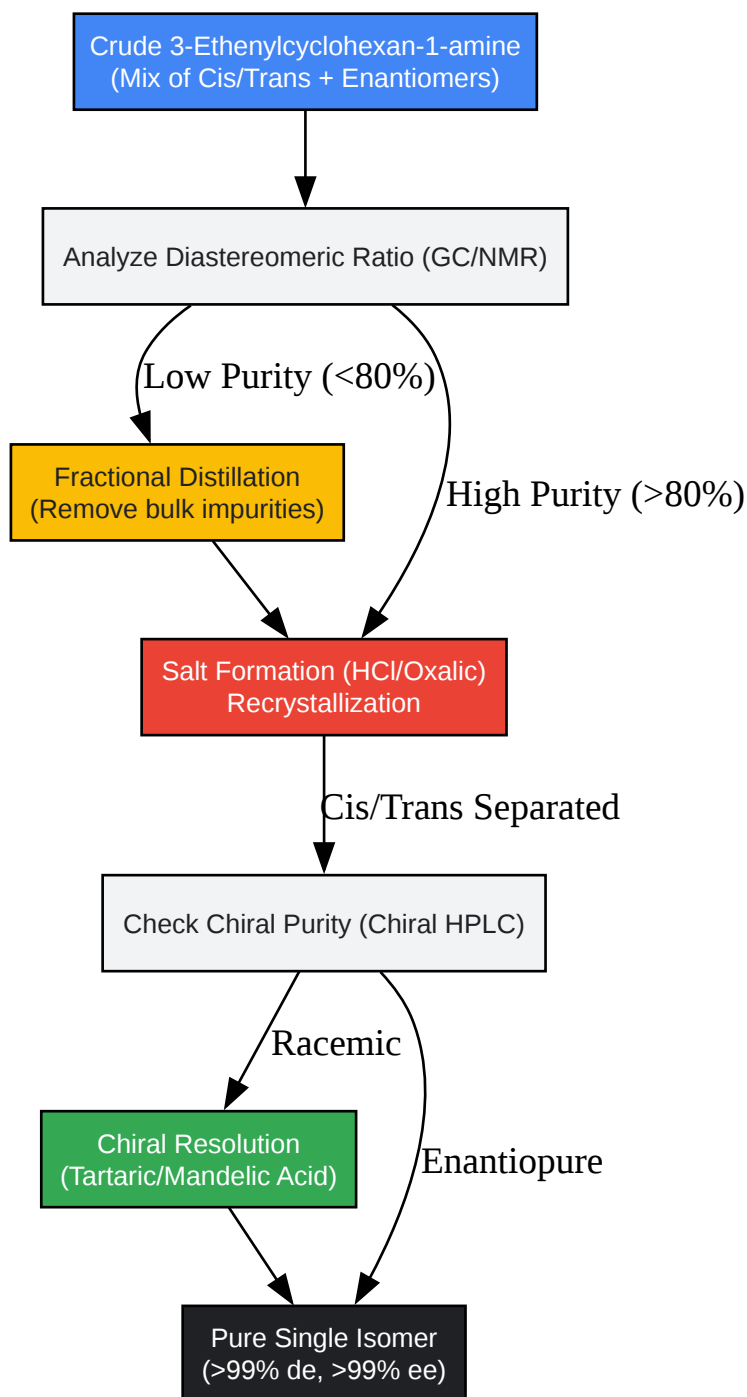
Crude 3-Ethenylcyclohexan-1-amine
(Mix of Cis/Trans + Enantiomers)

Analyze Diastereomeric Ratio (GC/NMR)

Low Purity (<80%)

High Purity (>80%)

Fractional Distillation
(Remove bulk impurities)

Salt Formation (HCl/Oxalic)
Recrystallization

Cis/Trans Separated

Check Chiral Purity (Chiral HPLC)

Racemic

Enantiopure

Chiral Resolution
(Tartaric/Mandelic Acid)

Pure Single Isomer
(>99% de, >99% ee)